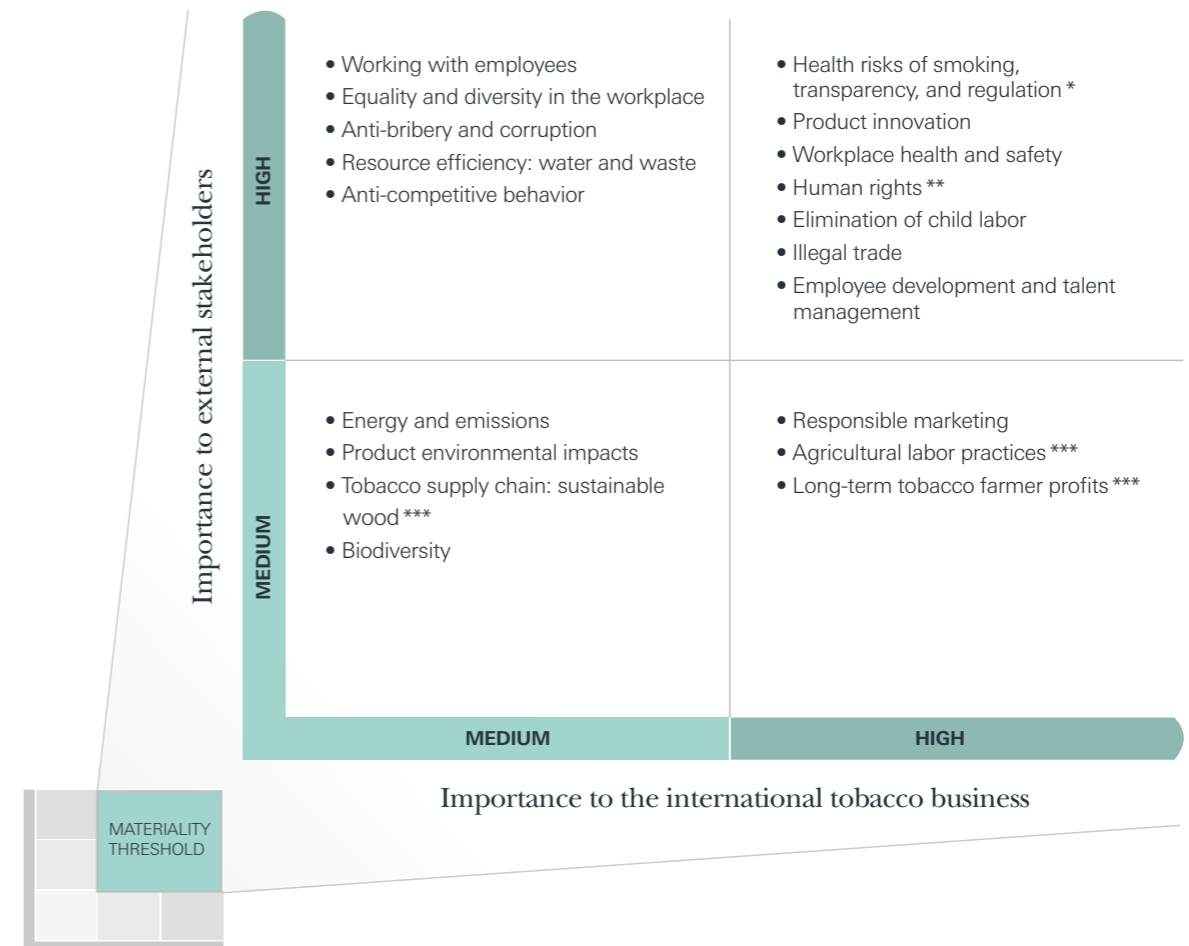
Importance to external stakeholders

HIGH

• Working with employees
• Equality and diversity in the workplace
• Anti-bribery and corruption
• Resource efficiency: water and waste
• Anti-competitive behavior

• Health risks of smoking, transparency, and regulation *
• Product innovation
• Workplace health and safety
• Human rights **
• Elimination of child labor
• Illegal trade
• Employee development and talent management

MEDIUM

• Energy and emissions
• Product environmental impacts
• Tobacco supply chain: sustainable wood ***
• Biodiversity

• Responsible marketing
• Agricultural labor practices ***
• Long-term tobacco farmer profits ***

MEDIUM

HIGH

Importance to the international tobacco business

MATERIALITY THRESHOLD